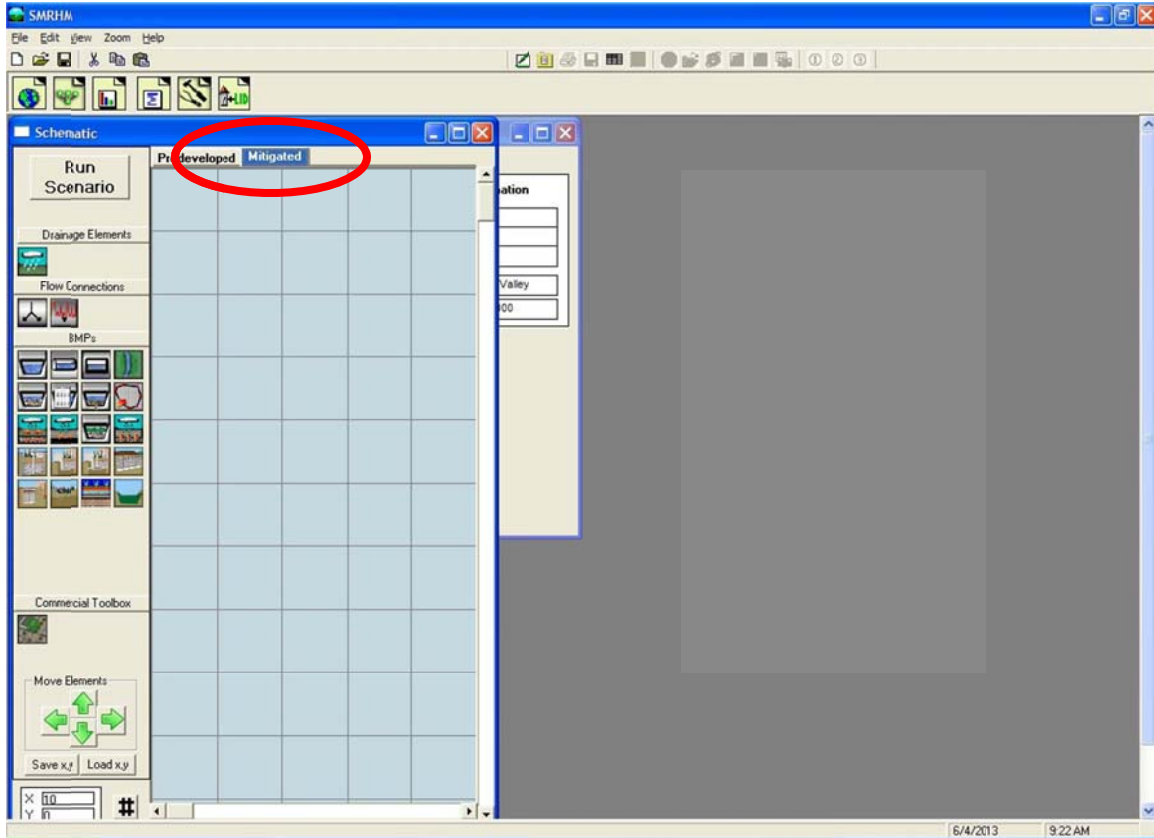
SMRHM

File Edit View Zoom Help

Schematic

Run Scenario

Predeveloped Mitigated

Drainage Elements

Flow Connections

BMPs

Commercial Toolbox

Move Elements

Save x,y Load x,y

X 10
Y 0

ation

Valley

00

6/4/2013 9:22 AM